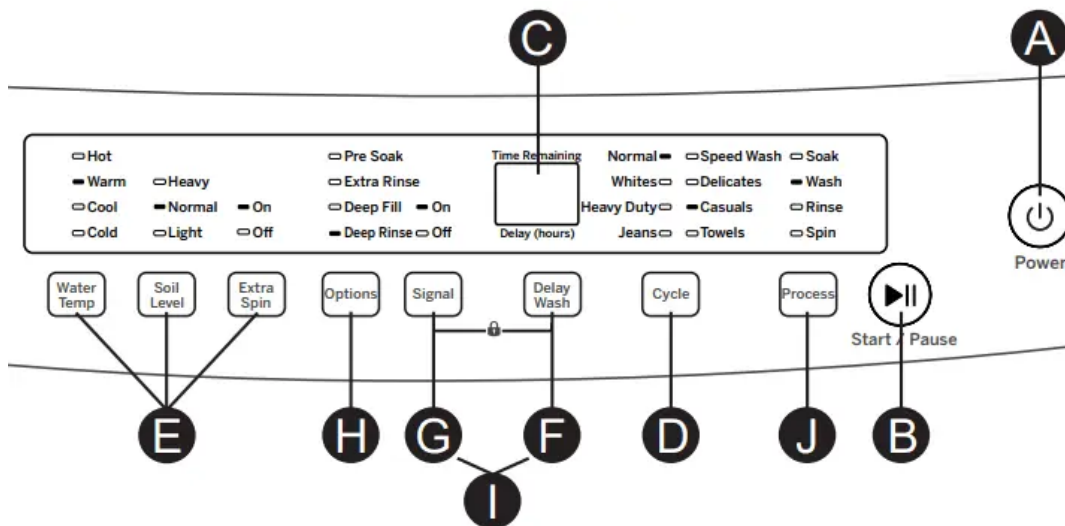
C

A

Hot
Warm
Cool
Cold

Heavy
Normal
Light

On
Off

Pre Soak
Extra Rinse
Deep Fill
Deep Rinse

On
Off

Time Remaining

Delay (hours)

Normal
Whites
Heavy Duty
Jeans

Speed Wash
Delicates
Casuals
Towels

Soak
Wash
Rinse
Spin

Power

Water Temp

Soil Level

Extra Spin

Options

Signal

Delay Wash

Cycle

Process

Start / Pause

E

H

G

F

D

J

B

I